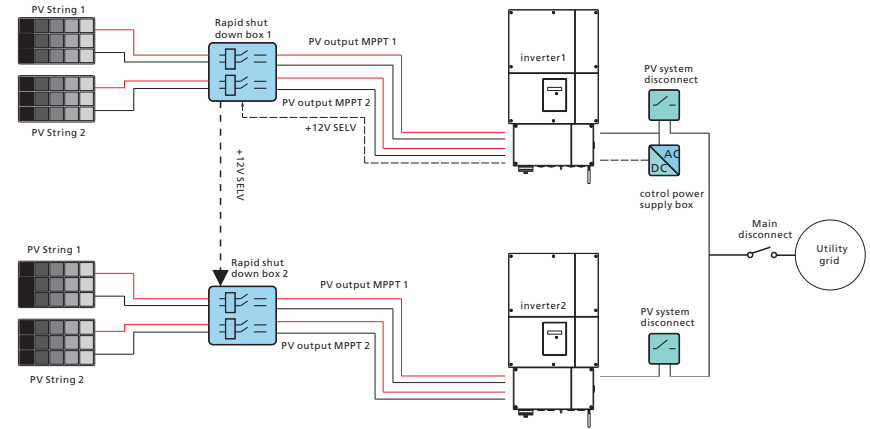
PV String 1

Rapid shut down box 1

PV output MPPT 1

inverter1

PV system disconnect

PV String 2

PV output MPPT 2

+12V SELV

AC

DC

+12V SELV

cotrol power supply box

Main disconnect

Utility grid

PV String 1

Rapid shut down box 2

PV output MPPT 1

inverter2

PV system disconnect

PV output MPPT 2

PV String 2